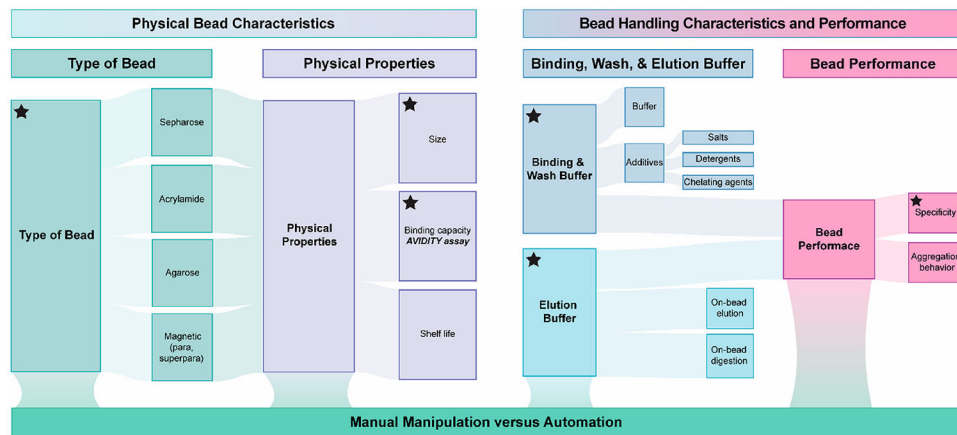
Physical Bead Characteristics

Bead Handling Characteristics and Performance

Type of Bead

Physical Properties

Binding, Wash, & Elution Buffer

Bead Performance

Type of Bead

Sepharose

Acrylamide

Agarose

Magnetic (para, superpara)

Physical Properties

Size

Binding capacity *AVIDITY assay*

Shelf life

Binding & Wash Buffer

Buffer

Additives

Salts

Detergents

Chelating agents

Elution Buffer

On-bead elution

On-bead digestion

Bead Performace

Specificity

Aggregation behavior

Manual Manipulation versus Automation